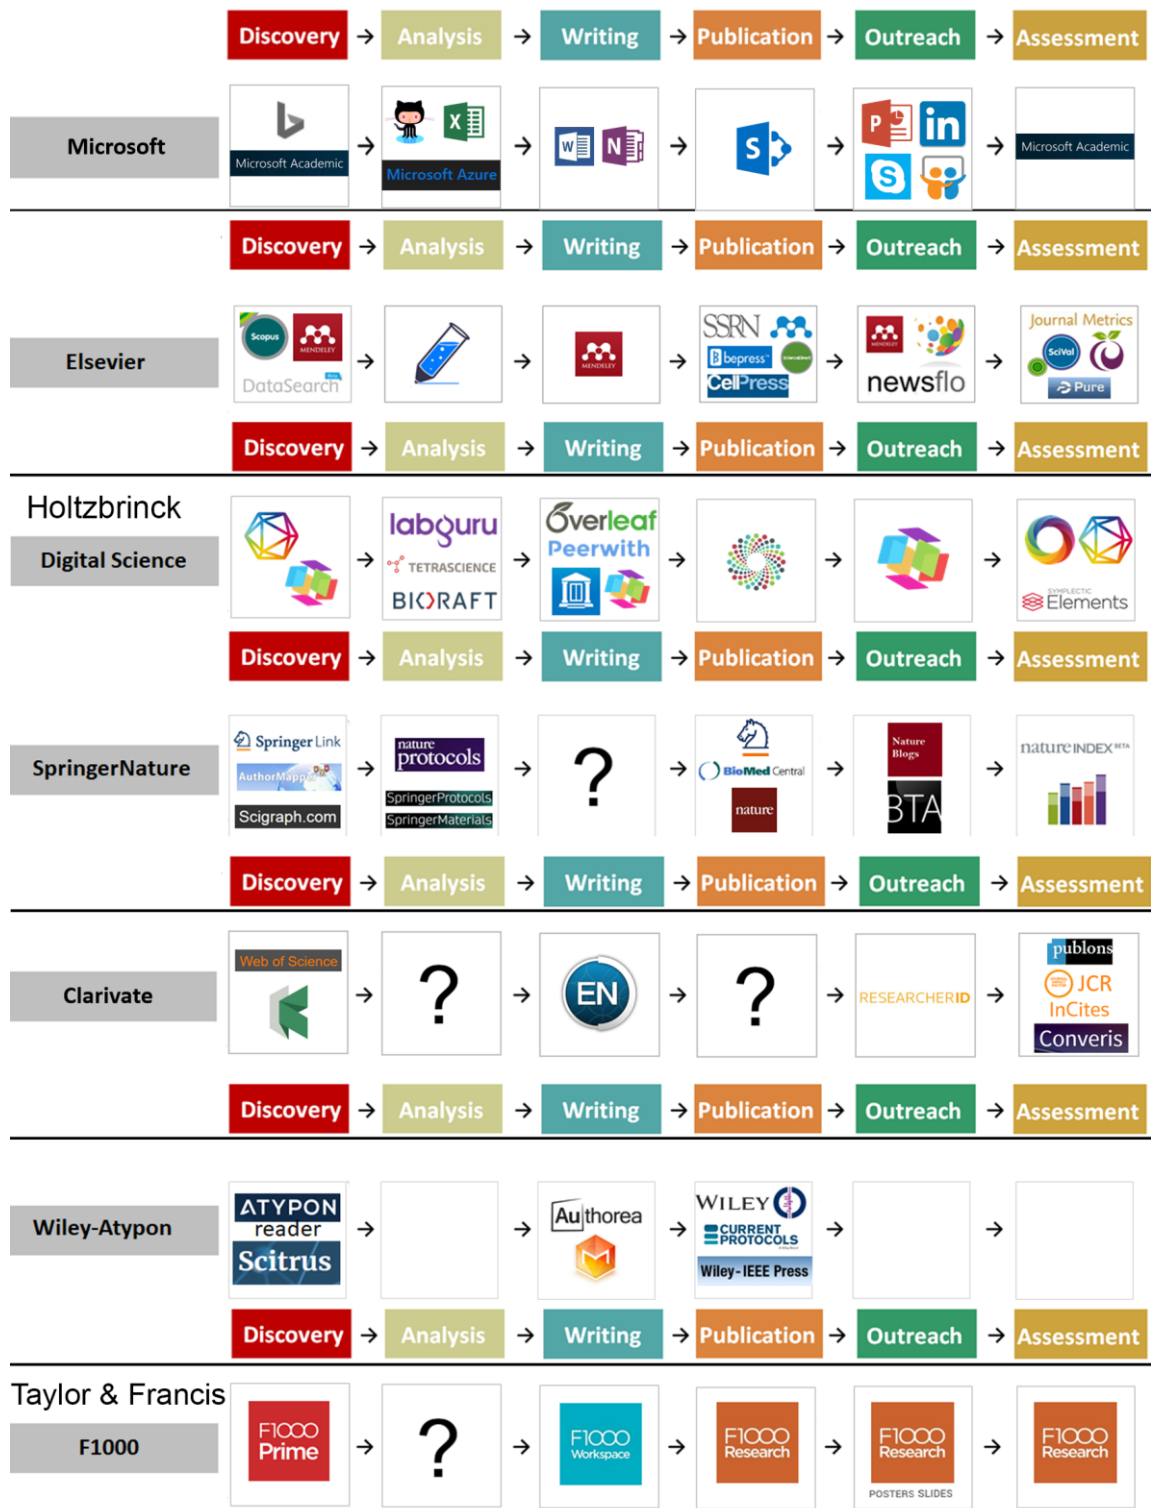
Discovery → Analysis → Writing → Publication → Outreach → Assessment

Microsoft

Microsoft Academic → Microsoft Azure → → → → Microsoft Academic

Discovery → Analysis → Writing → Publication → Outreach → Assessment

Elsevier

Scopus MENDELEY DataSearch → → MENDELEY → SSRN bepress CellPress → MENDELEY newsflo → Journal Metrics SciVal Pure

Discovery → Analysis → Writing → Publication → Outreach → Assessment

Holtzbrinck

Digital Science

→ labguru TETRASCIENCE BIORAFT → Overleaf Peerwith → → → SYMPLECTIC Elements

Discovery → Analysis → Writing → Publication → Outreach → Assessment

SpringerNature

Springer Link AuthorMapper Scigraph.com → nature protocols SpringerProtocols SpringerMaterials → ? → BioMed Central nature → Nature Blogs BTA → nature INDEX BETA

Discovery → Analysis → Writing → Publication → Outreach → Assessment

Clarivate

Web of Science → ? → EN → ? → RESEARCHERID → publons JCR InCites Converis

Discovery → Analysis → Writing → Publication → Outreach → Assessment

Wiley-Atypon

ATYPON reader Scitrus → → Authorea → WILEY CURRENT PROTOCOLS Wiley-IEEE Press → →

Discovery → Analysis → Writing → Publication → Outreach → Assessment

Taylor & Francis

F1000

F1000 Prime → ? → F1000 Workspace → F1000 Research → F1000 Research POSTERS SLIDES → F1000 Research